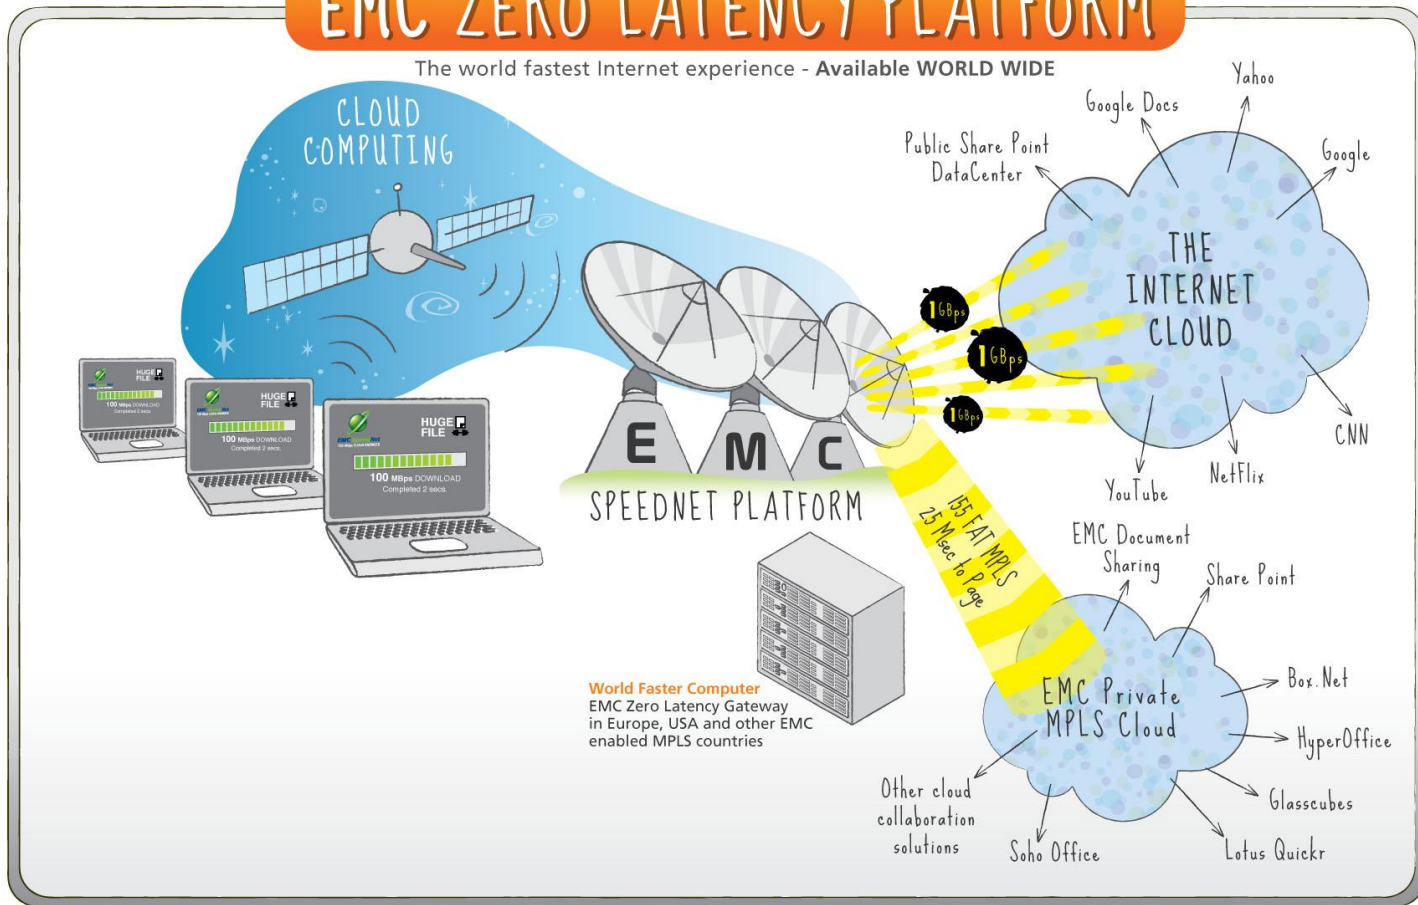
EMC ZERO LATENCY PLATFORM

The world fastest Internet experience - **Available WORLD WIDE**

CLOUD COMPUTING

HUGE FILE
100 MBps DOWNLOAD
Completed 2 secs.

HUGE FILE
100 MBps DOWNLOAD
Completed 2 secs.

HUGE FILE
100 MBps DOWNLOAD
Completed 2 secs.

E M C

SPEEDNET PLATFORM

1GBps

1GBps

1GBps

155 FAT MPLS
25 Msec to Page

World Faster Computer
EMC Zero Latency Gateway in Europe, USA and other EMC enabled MPLS countries

Yahoo

Google Docs

Public Share Point DataCenter

Google

THE INTERNET CLOUD

CNN

YouTube

NetFlix

EMC Document Sharing

Share Point

EMC Private MPLS Cloud

Box.Net

HyperOffice

Glasscubes

Lotus Quickr

Soho Office

Other cloud collaboration solutions